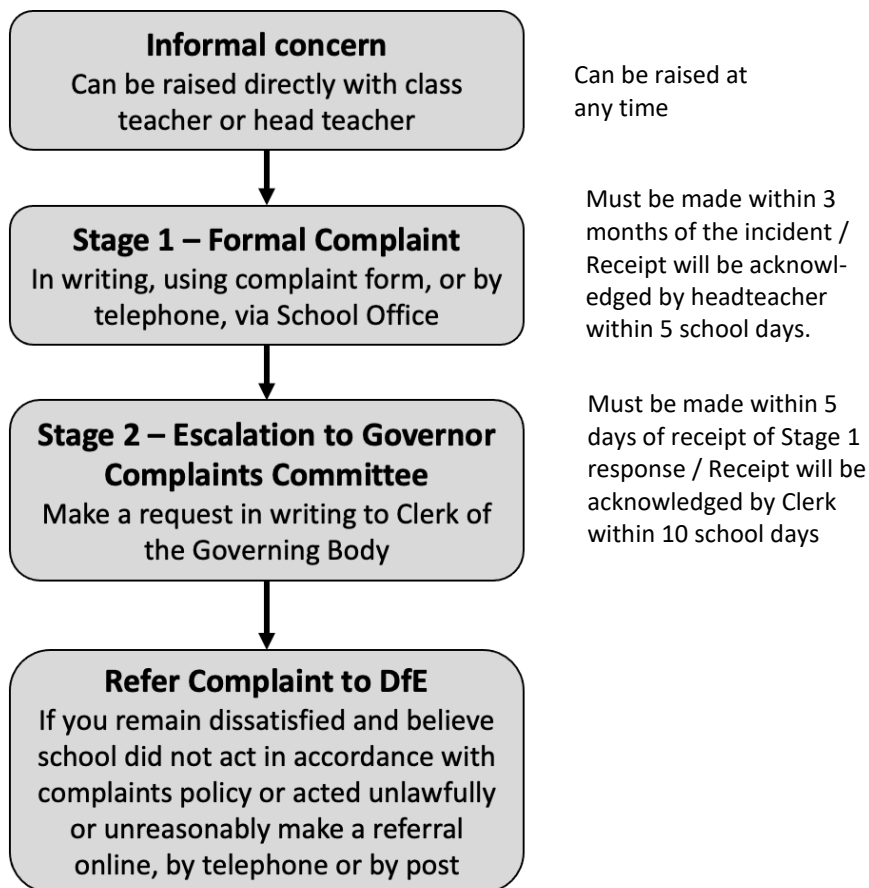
**Informal concern**
Can be raised directly with class teacher or head teacher

Can be raised at any time

**Stage 1 – Formal Complaint**
In writing, using complaint form, or by telephone, via School Office

Must be made within 3 months of the incident / Receipt will be acknowledged by headteacher within 5 school days.

**Stage 2 – Escalation to Governor Complaints Committee**
Make a request in writing to Clerk of the Governing Body

Must be made within 5 days of receipt of Stage 1 response / Receipt will be acknowledged by Clerk within 10 school days

**Refer Complaint to DfE**
If you remain dissatisfied and believe school did not act in accordance with complaints policy or acted unlawfully or unreasonably make a referral online, by telephone or by post